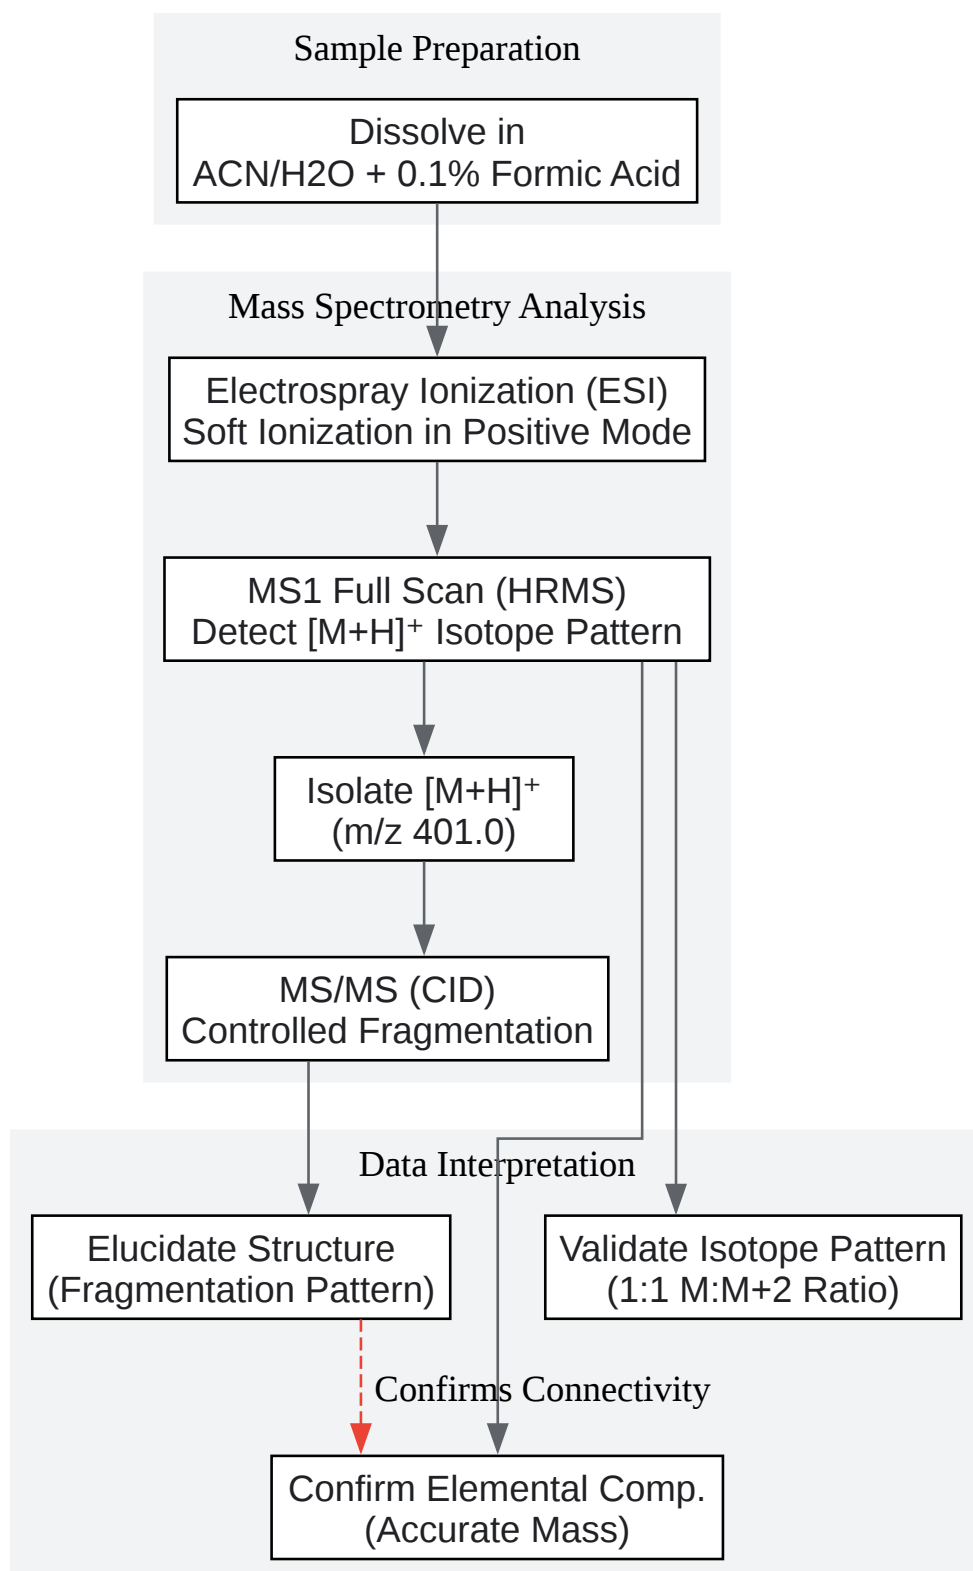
Sample Preparation

Dissolve in
ACN/H2O + 0.1% Formic Acid

Mass Spectrometry Analysis

Electrospray Ionization (ESI)
Soft Ionization in Positive Mode

MS1 Full Scan (HRMS)
Detect $[M+H]^+$ Isotope Pattern

Isolate $[M+H]^+$
(m/z 401.0)

MS/MS (CID)
Controlled Fragmentation

Data Interpretation

Elucidate Structure
(Fragmentation Pattern)

Validate Isotope Pattern
(1:1 M:M+2 Ratio)

Confirms Connectivity

Confirm Elemental Comp.
(Accurate Mass)